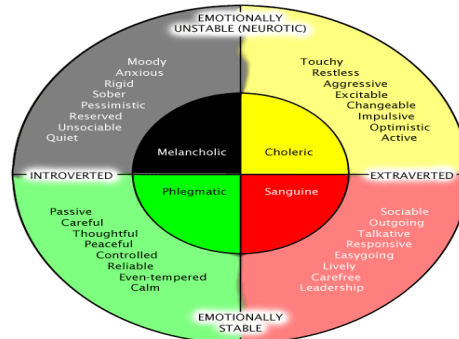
EMOTIONALLY UNSTABLE (NEUROTIC)

Moody
Anxious
Rigid
Sober
Pessimistic
Reserved
Unsociable
Quiet

Touchy
Restless
Aggressive
Excitable
Changeable
Impulsive
Optimistic
Active

Melancholic

Choleric

INTROVERTED

EXTRAVERTED

Phlegmatic

Sanguine

Passive
Careful
Thoughtful
Peaceful
Controlled
Reliable
Even-tempered
Calm

Sociable
Outgoing
Talkative
Responsive
Easygoing
Lively
Carefree
Leadership

EMOTIONALLY STABLE